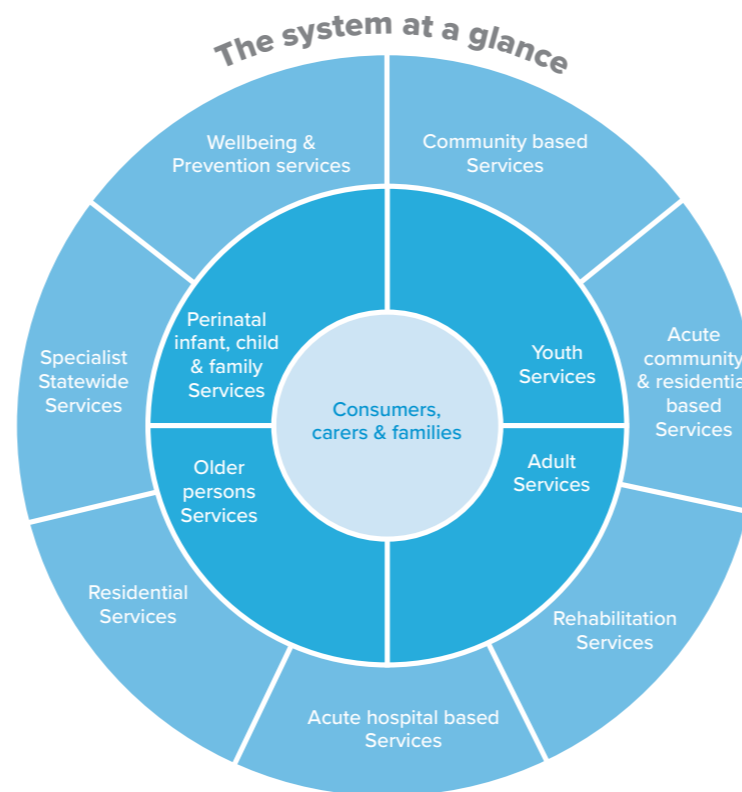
The system at a glance

Wellbeing & Prevention services

Community based Services

Acute community & residentia based Services

Rehabilitation Services

Acute hospital based Services

Residential Services

Specialist Statewide Services

Perinatal infant, child & family Services

Youth Services

Adult Services

Older persons Services

Consumers, carers & families